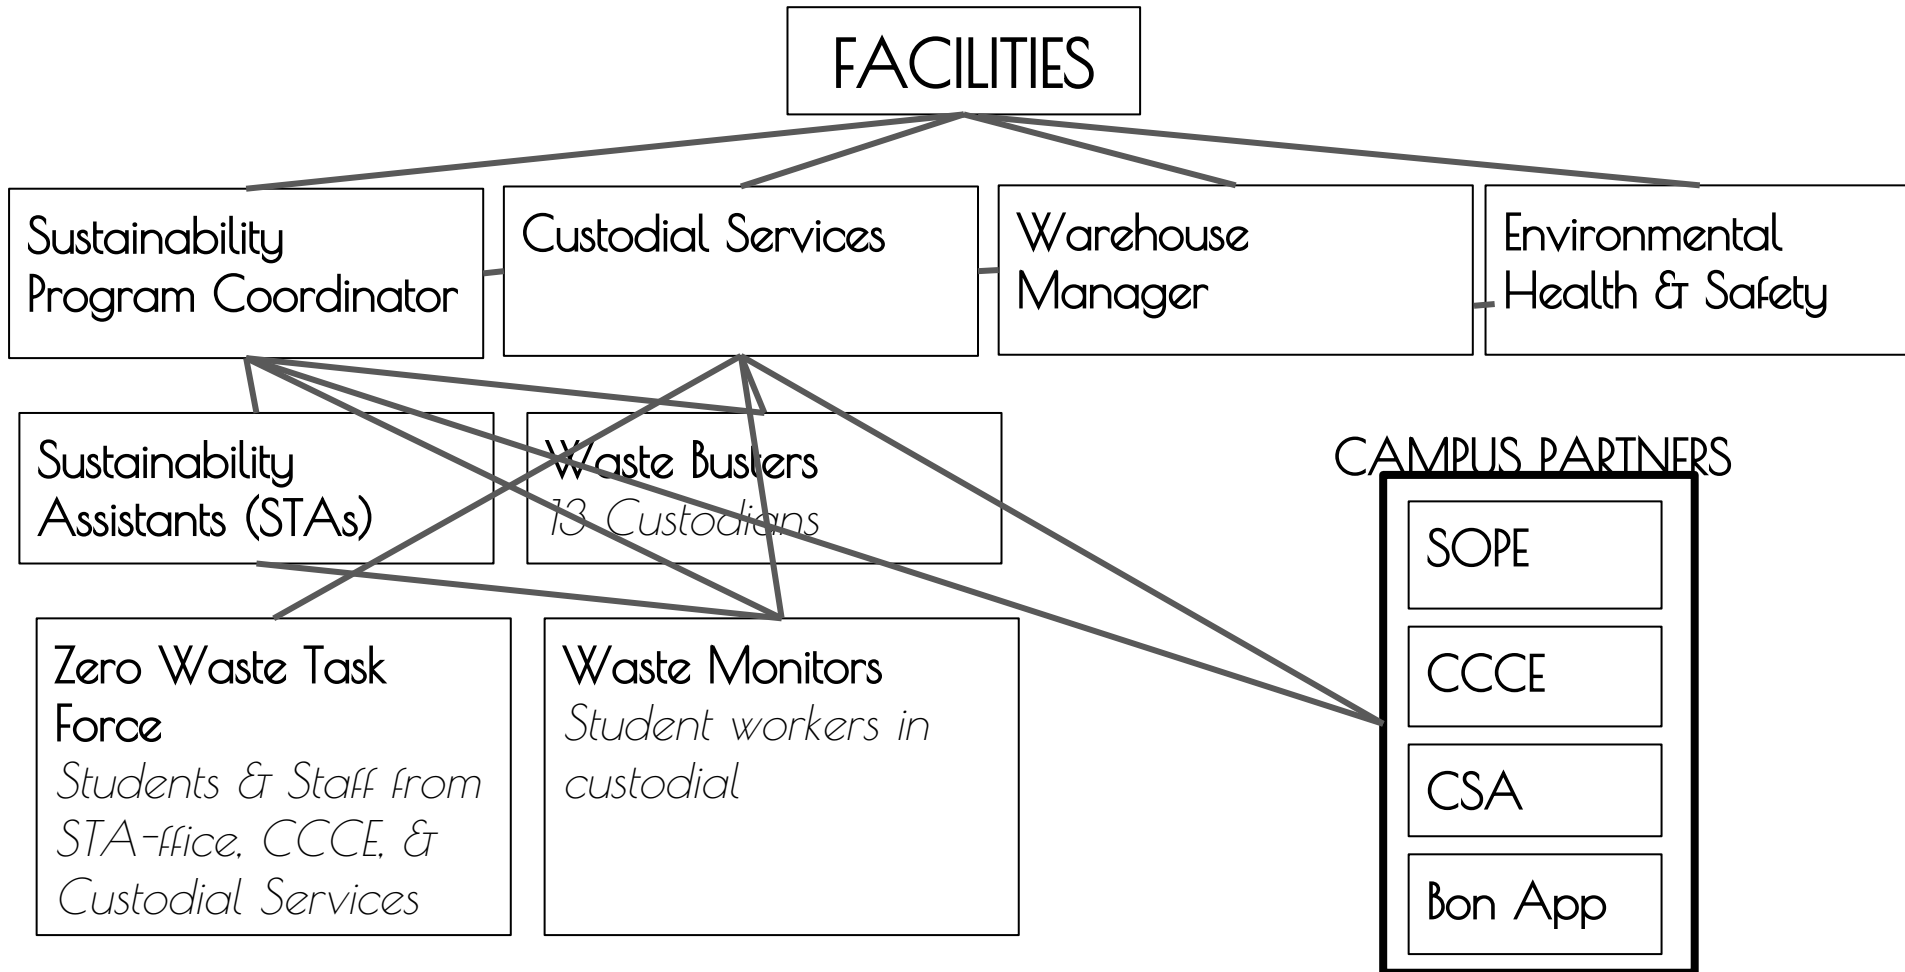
FACILITIES

Sustainability Program Coordinator

Custodial Services

Warehouse Manager

Environmental Health & Safety

Sustainability Assistants (STAs)

Waste Busters
13 Custodians

CAMPUS PARTNERS

SOPE

CCCE

CSA

Bon App

Zero Waste Task Force
Students & Staff from STA-ffice, CCCE, & Custodial Services

Waste Monitors
Student workers in custodial